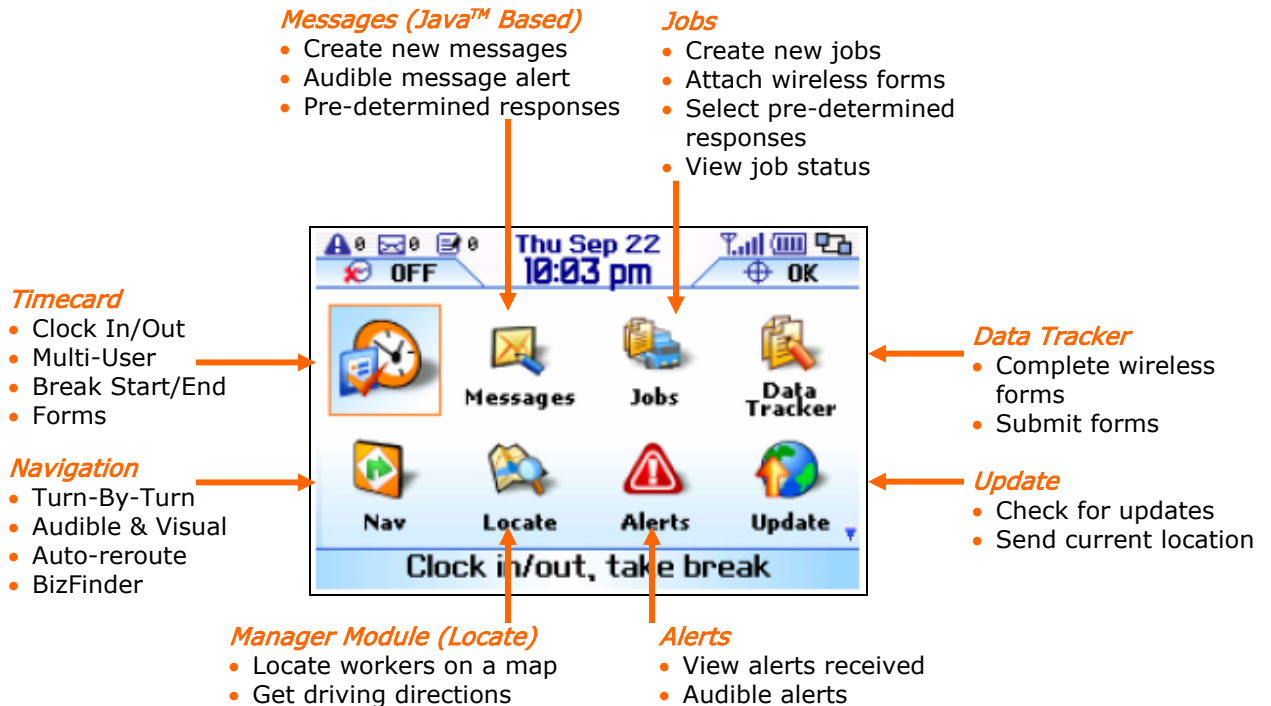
Messages (Java™ Based)
• Create new messages
• Audible message alert
• Pre-determined responses

Jobs
• Create new jobs
• Attach wireless forms
• Select pre-determined responses
• View job status

0 0 0 Thu Sep 22
OFF 10:03 pm OK

Timecard
• Clock In/Out
• Multi-User
• Break Start/End
• Forms

Messages Jobs Data Tracker

Data Tracker
• Complete wireless forms
• Submit forms

Navigation
• Turn-By-Turn
• Audible & Visual
• Auto-reroute
• BizFinder

Nav Locate Alerts Update

Update
• Check for updates
• Send current location

Clock in/out, take break

Manager Module (Locate)
• Locate workers on a map
• Get driving directions

Alerts
• View alerts received
• Audible alerts